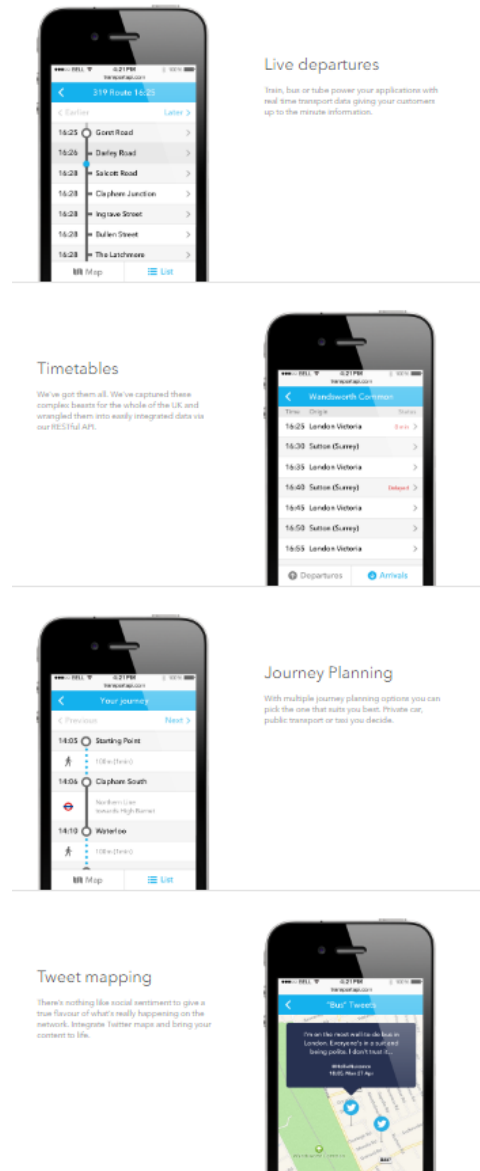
●●●○○ BELL 4:21 PM 100%
transportapi.com
319 Route 16:25
Earlier
Later
16:25 Gonst Road
16:26 Darley Road
16:28 Salcott Road
16:28 Clapham Junction
16:28 Ingrave Street
16:28 Bullen Street
16:28 The Latchmere
Map
List

Live departures

Train, bus or tube power your applications with real time transport data giving your customers up to the minute information.

Timetables

We've got them all. We've captured these complex beasts for the whole of the UK and wrangled them into easily integrated data via our RESTful API.

●●●○○ BELL 4:21 PM 100%
transportapi.com
Wandsworth Common
Time Origin Status
16:25 London Victoria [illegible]
16:30 Sutton (Surrey)
16:35 London Victoria
16:40 Sutton (Surrey) Delayed
16:45 London Victoria
16:50 Sutton (Surrey)
16:55 London Victoria
Departures
Arrivals

●●●○○ BELL 4:21 PM 100%
transportapi.com
Your journey
Previous
Next
14:05 Starting Point
108m (5min)
14:06 Clapham South
Northern Line towards High Barnet
14:10 Waterloo
108m (5min)
Map
List

Journey Planning

With multiple journey planning options you can pick the one that suits you best. Private car, public transport or taxi you decide.

Tweet mapping

There's nothing like social sentiment to give a true flavour of what's really happening on the network. Integrate Twitter maps and bring your content to life.

●●●○○ BELL 4:21 PM 100%
transportapi.com
"Bus" Tweets
I'm on the most well-to-do bus in London. Everyone's in a suit and being polite. I don't trust it...
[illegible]
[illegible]